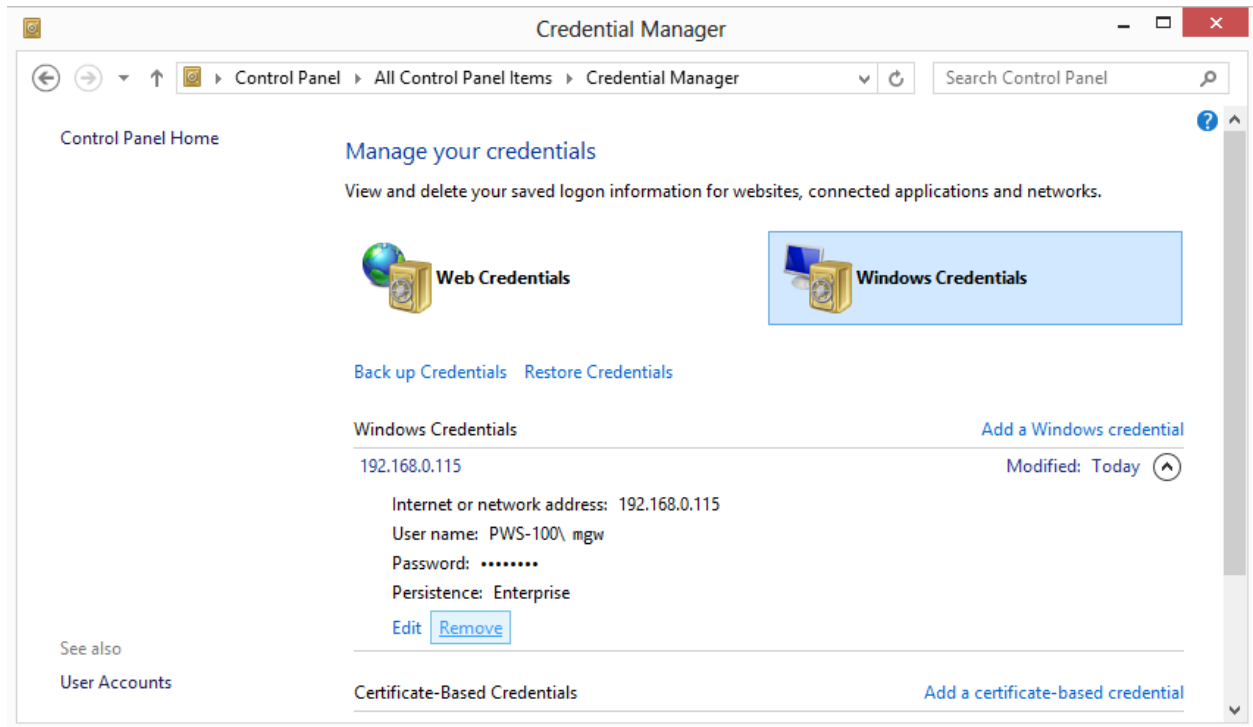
Credential Manager

Control Panel ▸ All Control Panel Items ▸ Credential Manager

Search Control Panel

Control Panel Home

Manage your credentials

View and delete your saved logon information for websites, connected applications and networks.

Web Credentials

Windows Credentials

Back up Credentials Restore Credentials

Windows Credentials

Add a Windows credential

192.168.0.115

Modified: Today

Internet or network address: 192.168.0.115

User name: PWS-100\ mgw

Password: ••••••••

Persistence: Enterprise

Edit Remove

See also

User Accounts

Certificate-Based Credentials

Add a certificate-based credential